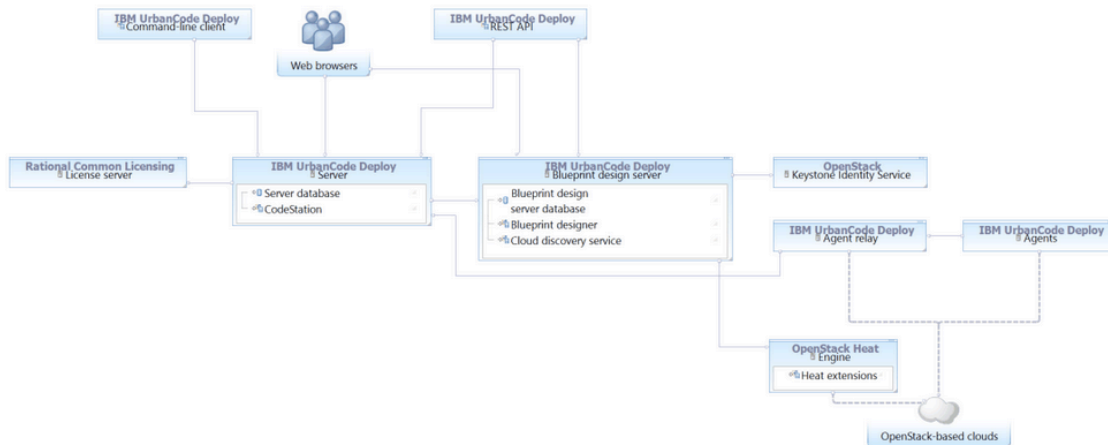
IBM UrbanCode Deploy
Command-line client

Web browsers

IBM UrbanCode Deploy
REST API

Rational Common Licensing
License server

IBM UrbanCode Deploy
Server

Server database

CodeStation

IBM UrbanCode Deploy
Blueprint design server

Blueprint design server database

Blueprint designer

Cloud discovery service

OpenStack
Keystone Identity Service

IBM UrbanCode Deploy
Agent relay

IBM UrbanCode Deploy
Agents

OpenStack Heat
Engine

Heat extensions

OpenStack-based clouds